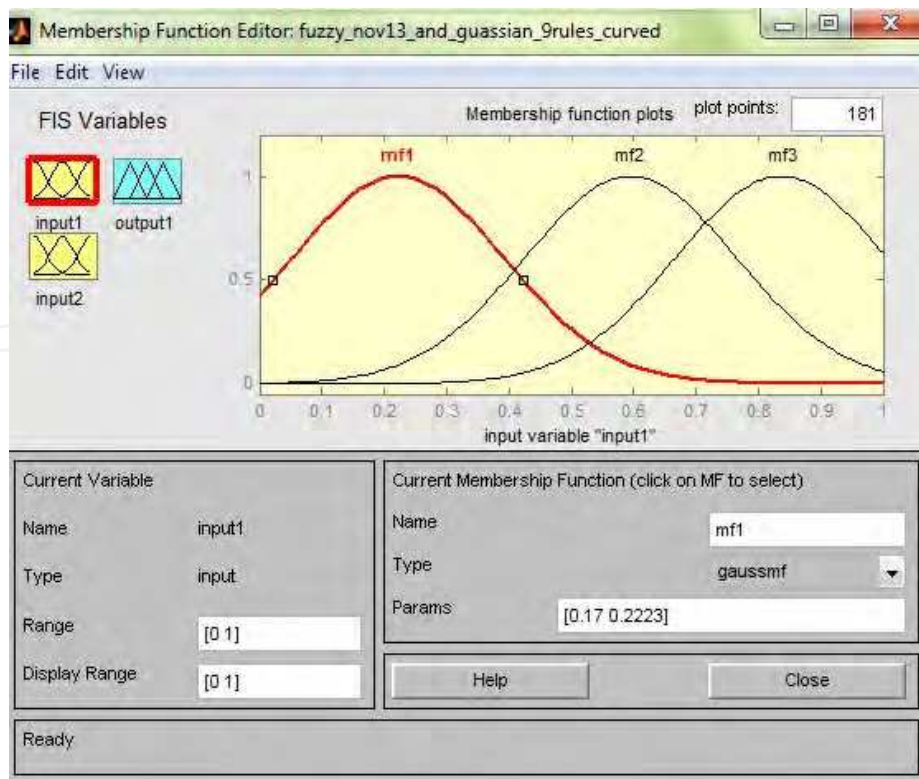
Membership Function Editor: fuzzy_nov13_and_guassian_9rules_curved

File Edit View

FIS Variables

input1 output1

input2

Membership function plots plot points: 181

mf1 mf2 mf3

1

0.5

0

0 0.1 0.2 0.3 0.4 0.5 0.6 0.7 0.8 0.9 1

input variable "input1"

Current Variable

Name input1

Type input

Range [0 1]

Display Range [0 1]

Current Membership Function (click on MF to select)

Name mf1

Type gaussmf

Params [0.17 0.2223]

Help Close

Ready